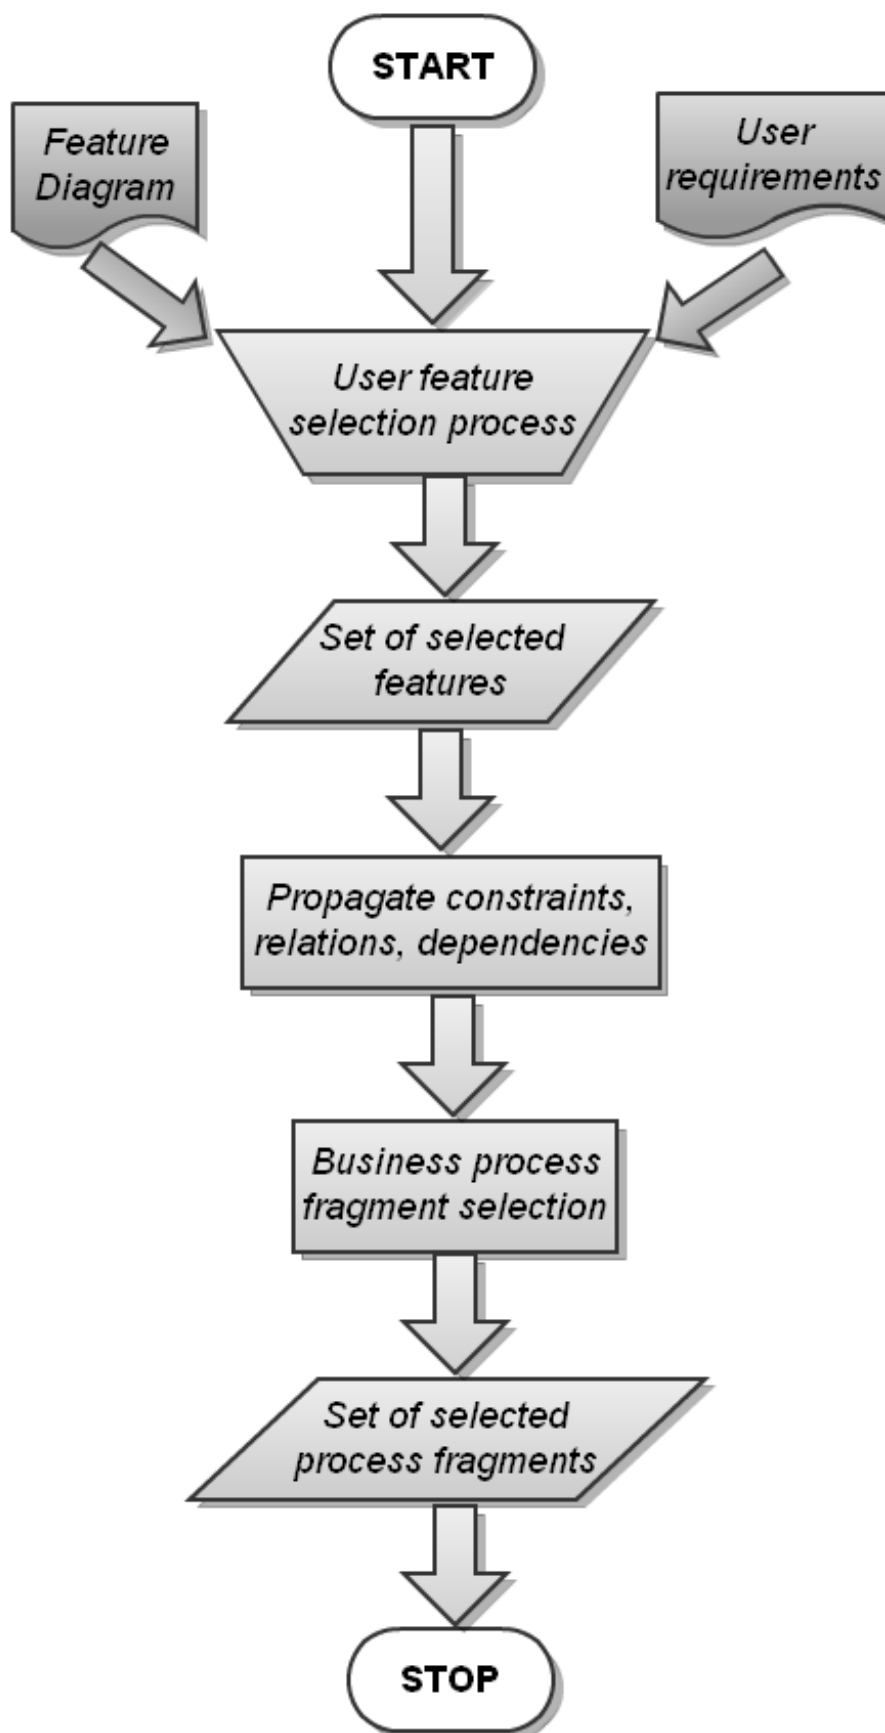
START

Feature Diagram

User requirements

User feature selection process

Set of selected features

Propagate constraints, relations, dependencies

Business process fragment selection

Set of selected process fragments

STOP